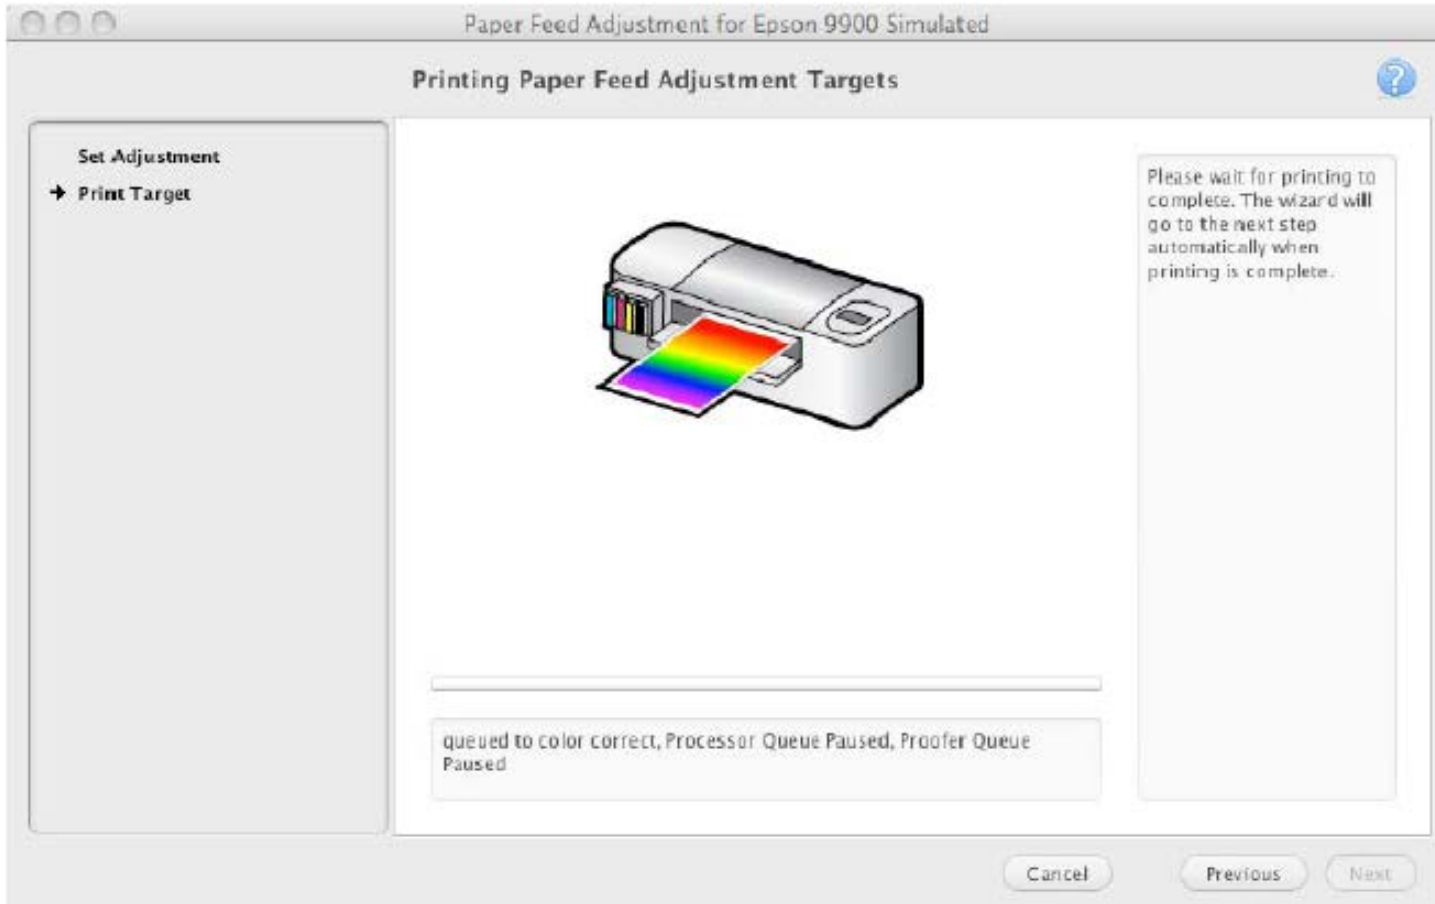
Paper Feed Adjustment for Epson 9900 Simulated

Printing Paper Feed Adjustment Targets

Set Adjustment

Print Target

Please wait for printing to complete. The wizard will go to the next step automatically when printing is complete.

queued to color correct, Processor Queue Paused, Proofer Queue Paused

Cancel

Previous

Next